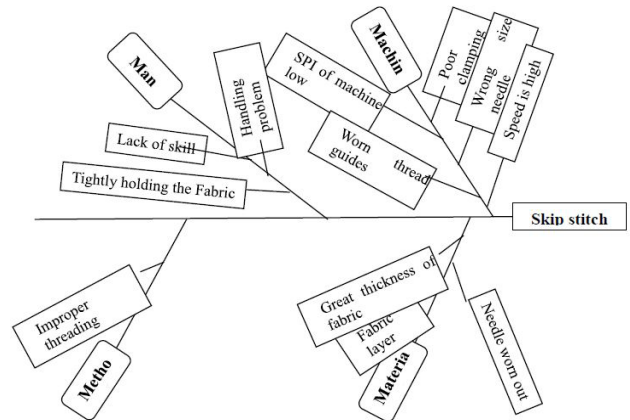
Man

Handling problem

Lack of skill

Tightly holding the Fabric

Machin

SPI of machine low

Worn thread guides

Poor clamping

Wrong needle size

Speed is high

Skip stitch

Improper threading

Metho

Great thickness of fabric

Fabric layer

Materia

Needle worn out